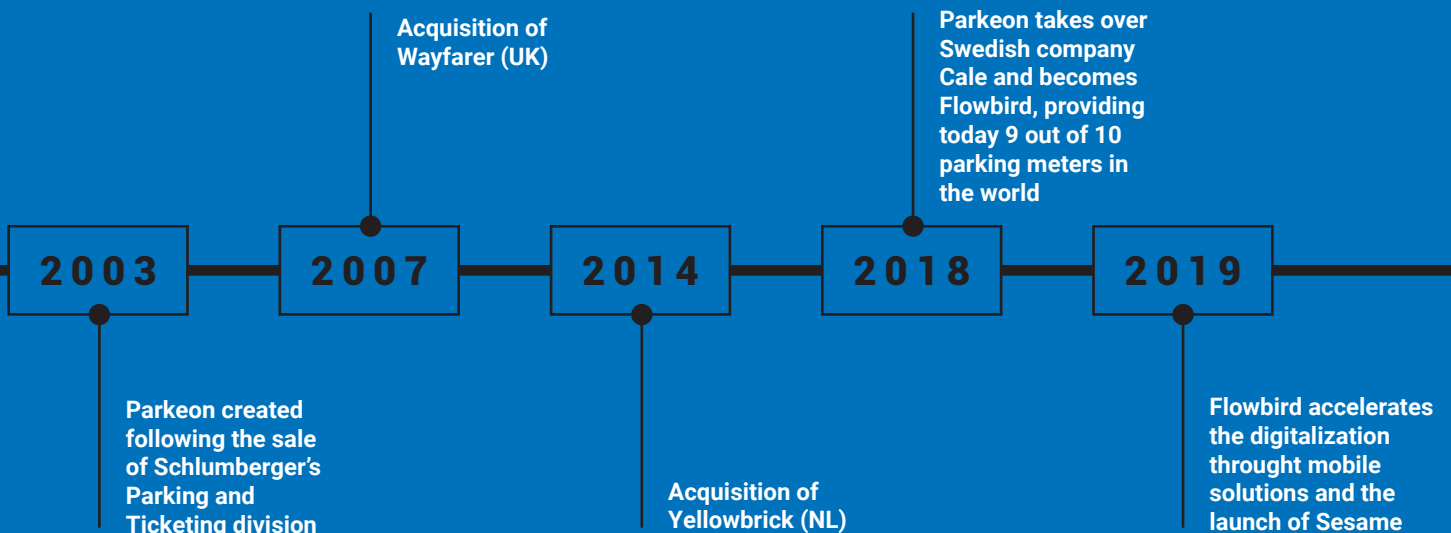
Acquisition of Wayfarer (UK)

Parkeon takes over Swedish company Cale and becomes Flowbird, providing today 9 out of 10 parking meters in the world

2003

2007

2014

2018

2019

Parkeon created following the sale of Schlumberger's Parking and Ticketing division

Acquisition of Yellowbrick (NL)

Flowbird accelerates the digitalization throught mobile solutions and the launch of Sesame